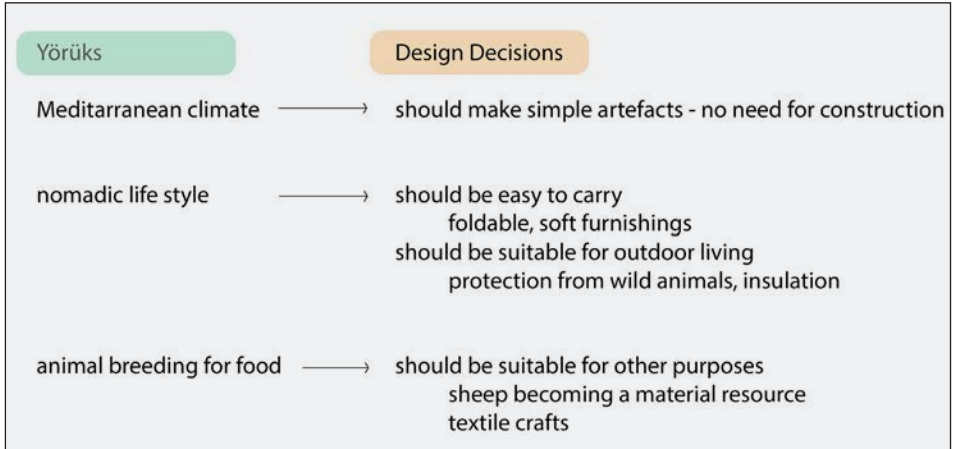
Yörüks

Design Decisions

Meditarranean climate → should make simple artefacts - no need for construction

nomadic life style → should be easy to carry
foldable, soft furnishings
should be suitable for outdoor living
protection from wild animals, insulation

animal breeding for food → should be suitable for other purposes
sheep becoming a material resource
textile crafts